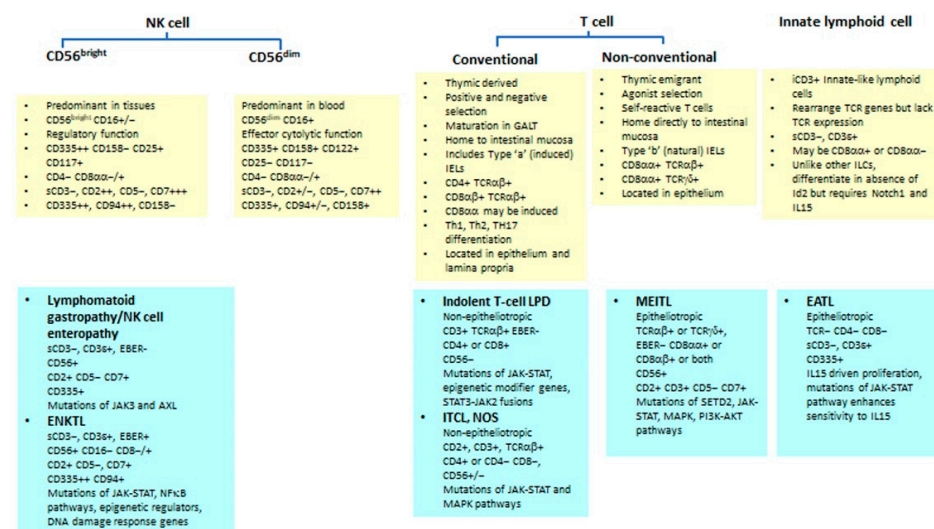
NK cell

CD56$^{bright}$

CD56$^{dim}$

- Predominant in tissues
- CD56$^{bright}$ CD16+/−
- Regulatory function
- CD335++ CD158− CD25+ CD117+
- CD4− CD8αα−/+
- sCD3−, CD2++, CD5−, CD7+++
- CD335++, CD94++, CD158−

Predominant in blood
CD56$^{dim}$ CD16+
Effector cytolytic function
CD335+ CD158+ CD122+
CD25− CD117−
CD4− CD8αα−/+
sCD3−, CD2+/−, CD5−, CD7++
CD335+, CD94+/−, CD158+

- Lymphomatoid gastropathy/NK cell enteropathy
sCD3−, CD3ε+, EBER−
CD56+
CD2+ CD5− CD7+
CD335+
Mutations of JAK3 and AXL
- ENKTL
sCD3−, CD3ε+, EBER+
CD56+ CD16− CD8−/+
CD2+ CD5−, CD7+
CD335++ CD94+
Mutations of JAK-STAT, NFκB pathways, epigenetic regulators, DNA damage response genes

T cell

Conventional

- Thymic derived
- Positive and negative selection
- Maturation in GALT
- Home to intestinal mucosa
- Includes Type 'a' (induced) IELs
- CD4+ TCRαβ+
- CD8αβ+ TCRαβ+
- CD8αα may be induced
- Th1, Th2, TH17 differentiation
- Located in epithelium and lamina propria

Non-conventional

- Thymic emigrant
- Agonist selection
- Self-reactive T cells
- Home directly to intestinal mucosa
- Type 'b' (natural) IELs
- CD8αα+ TCRαβ+
- CD8αα+ TCRγδ+
- Located in epithelium

- Indolent T-cell LPD
Non-epitheliotropic
CD3+ TCRαβ+ EBER−
CD4+ or CD8+
CD56−
Mutations of JAK-STAT, epigenetic modifier genes, STAT3-JAK2 fusions
- ITCL, NOS
Non-epitheliotropic
CD2+, CD3+, TCRαβ+
CD4+ or CD4− CD8−,
CD56+/−
Mutations of JAK-STAT and MAPK pathways

- MEITL
Epitheliotropic
TCRαβ+ or TCRγδ+,
EBER− CD8αα+ or CD8αβ+ or both
CD56+
CD2+ CD3+ CD5− CD7+
Mutations of SETD2, JAK-STAT, MAPK, PI3K-AKT pathways

Innate lymphoid cell

- iCD3+ Innate-like lymphoid cells
- Rearrange TCR genes but lack TCR expression
- sCD3−, CD3ε+
- May be CD8αα+ or CD8αα−
- Unlike other ILCs, differentiate in absence of Id2 but requires Notch1 and IL15

- EATL
Epitheliotropic
TCR− CD4− CD8−
sCD3−, CD3ε+
CD335+
IL15 driven proliferation, mutations of JAK-STAT pathway enhances sensitivity to IL15